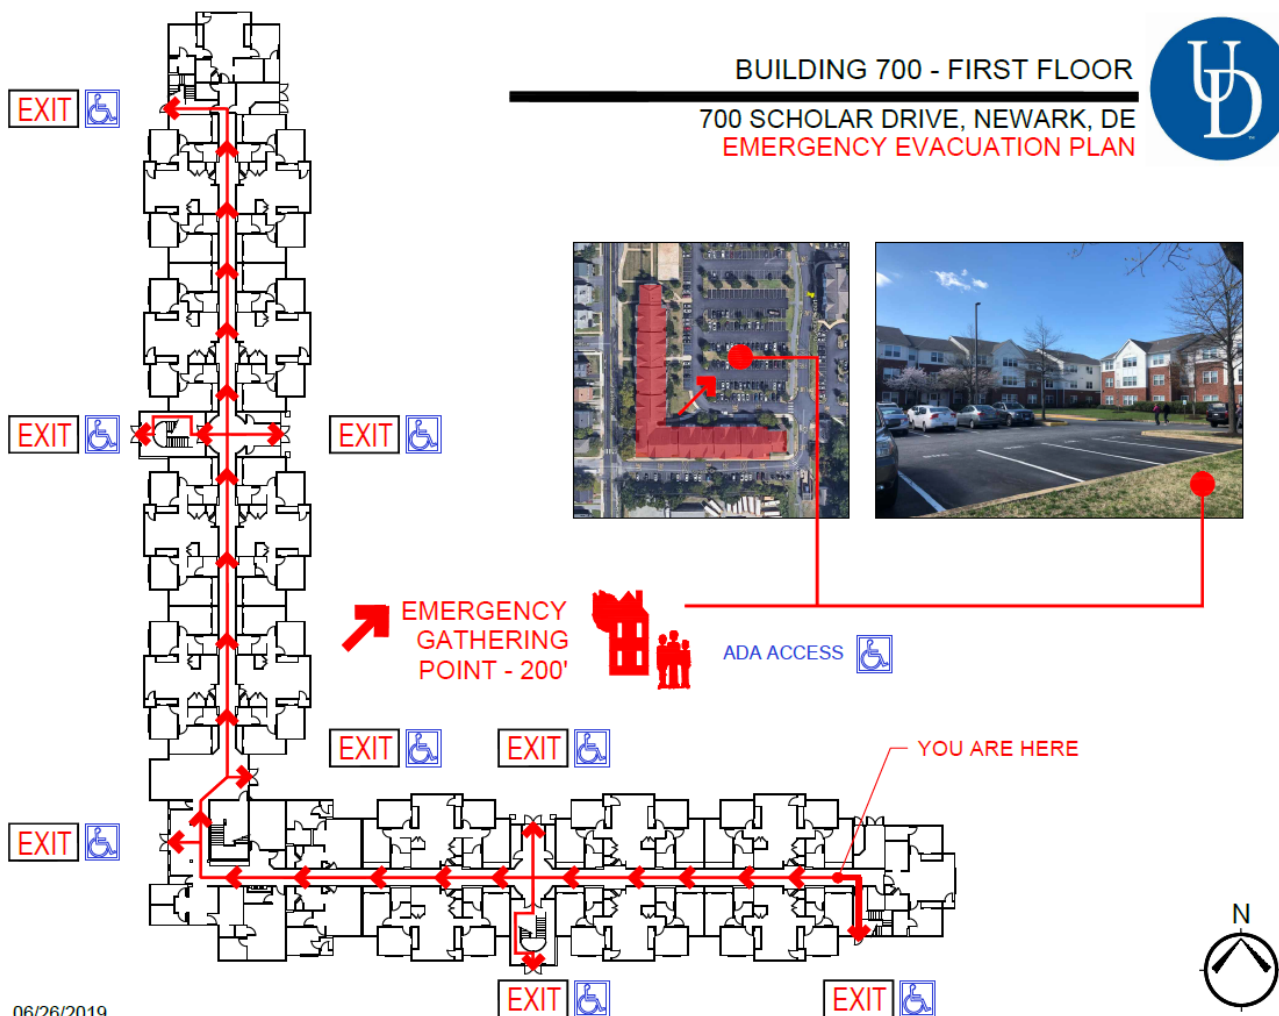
BUILDING 700 - FIRST FLOOR

700 SCHOLAR DRIVE, NEWARK, DE
EMERGENCY EVACUATION PLAN

UD

EXIT

EXIT

EXIT

EMERGENCY GATHERING POINT - 200'

ADA ACCESS

EXIT

EXIT

YOU ARE HERE

EXIT

N

EXIT

EXIT

06/26/2019